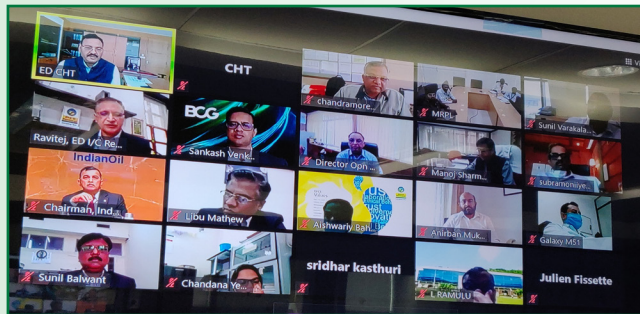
ED CHT

CHT

chandramore...

MRPL

Sunil Varakala...

Ravitej, ED I/C Re...

BCG

Sankash Venk...

Director Oph...

Manoj Sharm...

subramaniya...

IndianOil

Chairman, Ind...

Libu Mathew

Aishwariy Bah...

Anirban Muk...

Galaxy M51

Sunil Balwant

Chandana Ye...

sridhar kasthuri

L RAMULU

Julien Fissette